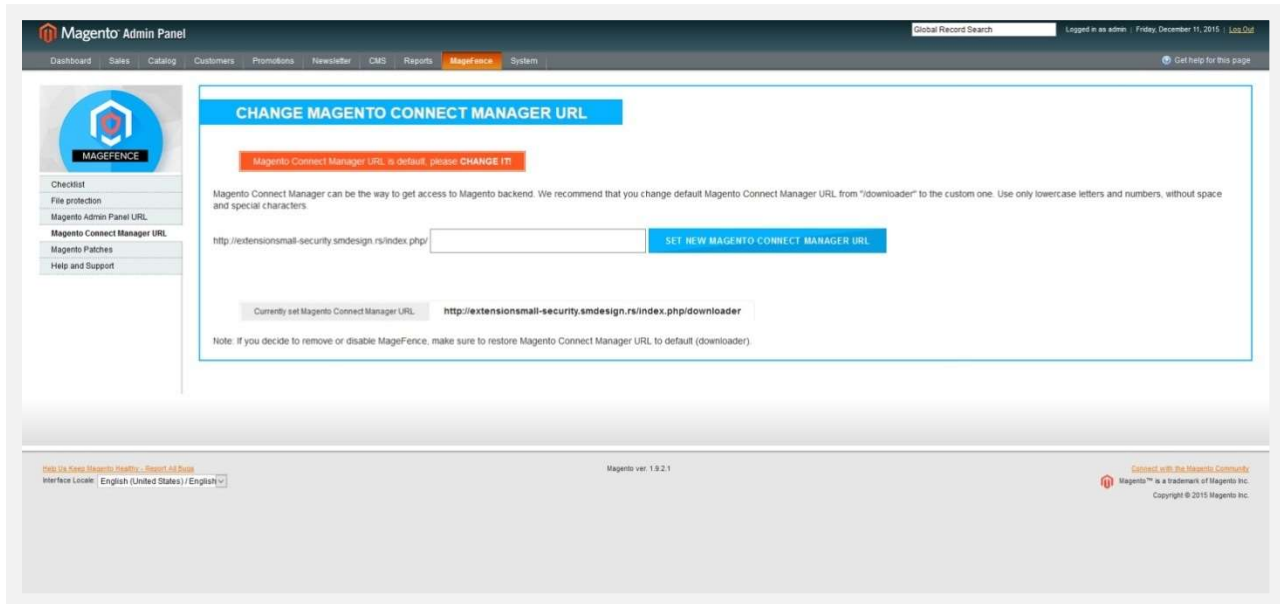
Magento Admin Panel

Global Record Search

Logged in as admin | Friday, December 11, 2015 | Log Out

Dashboard Sales Catalog Customers Promotions Newsletter CMS Reports MageFence System

Get help for this page

MAGEFENCE

Checklist
File protection
Magento Admin Panel URL
Magento Connect Manager URL
Magento Patches
Help and Support

CHANGE MAGENTO CONNECT MANAGER URL

Magento Connect Manager URL is default, please CHANGE IT!

Magento Connect Manager can be the way to get access to Magento backend. We recommend that you change default Magento Connect Manager URL from "/downloader" to the custom one. Use only lowercase letters and numbers, without space and special characters.

http://extensionsmall-security.smdesign.rs/index.php/

SET NEW MAGENTO CONNECT MANAGER URL

Currently set Magento Connect Manager URL http://extensionsmall-security.smdesign.rs/index.php/downloader

Note: If you decide to remove or disable MageFence, make sure to restore Magento Connect Manager URL to default (downloader).

Help Us Keep Magento Healthy - Report All Bugs
Interface Locale: English (United States) / English

Magento ver. 1.9.2.1

Connect with the Magento Community
Magento™ is a trademark of Magento Inc.
Copyright © 2015 Magento Inc.